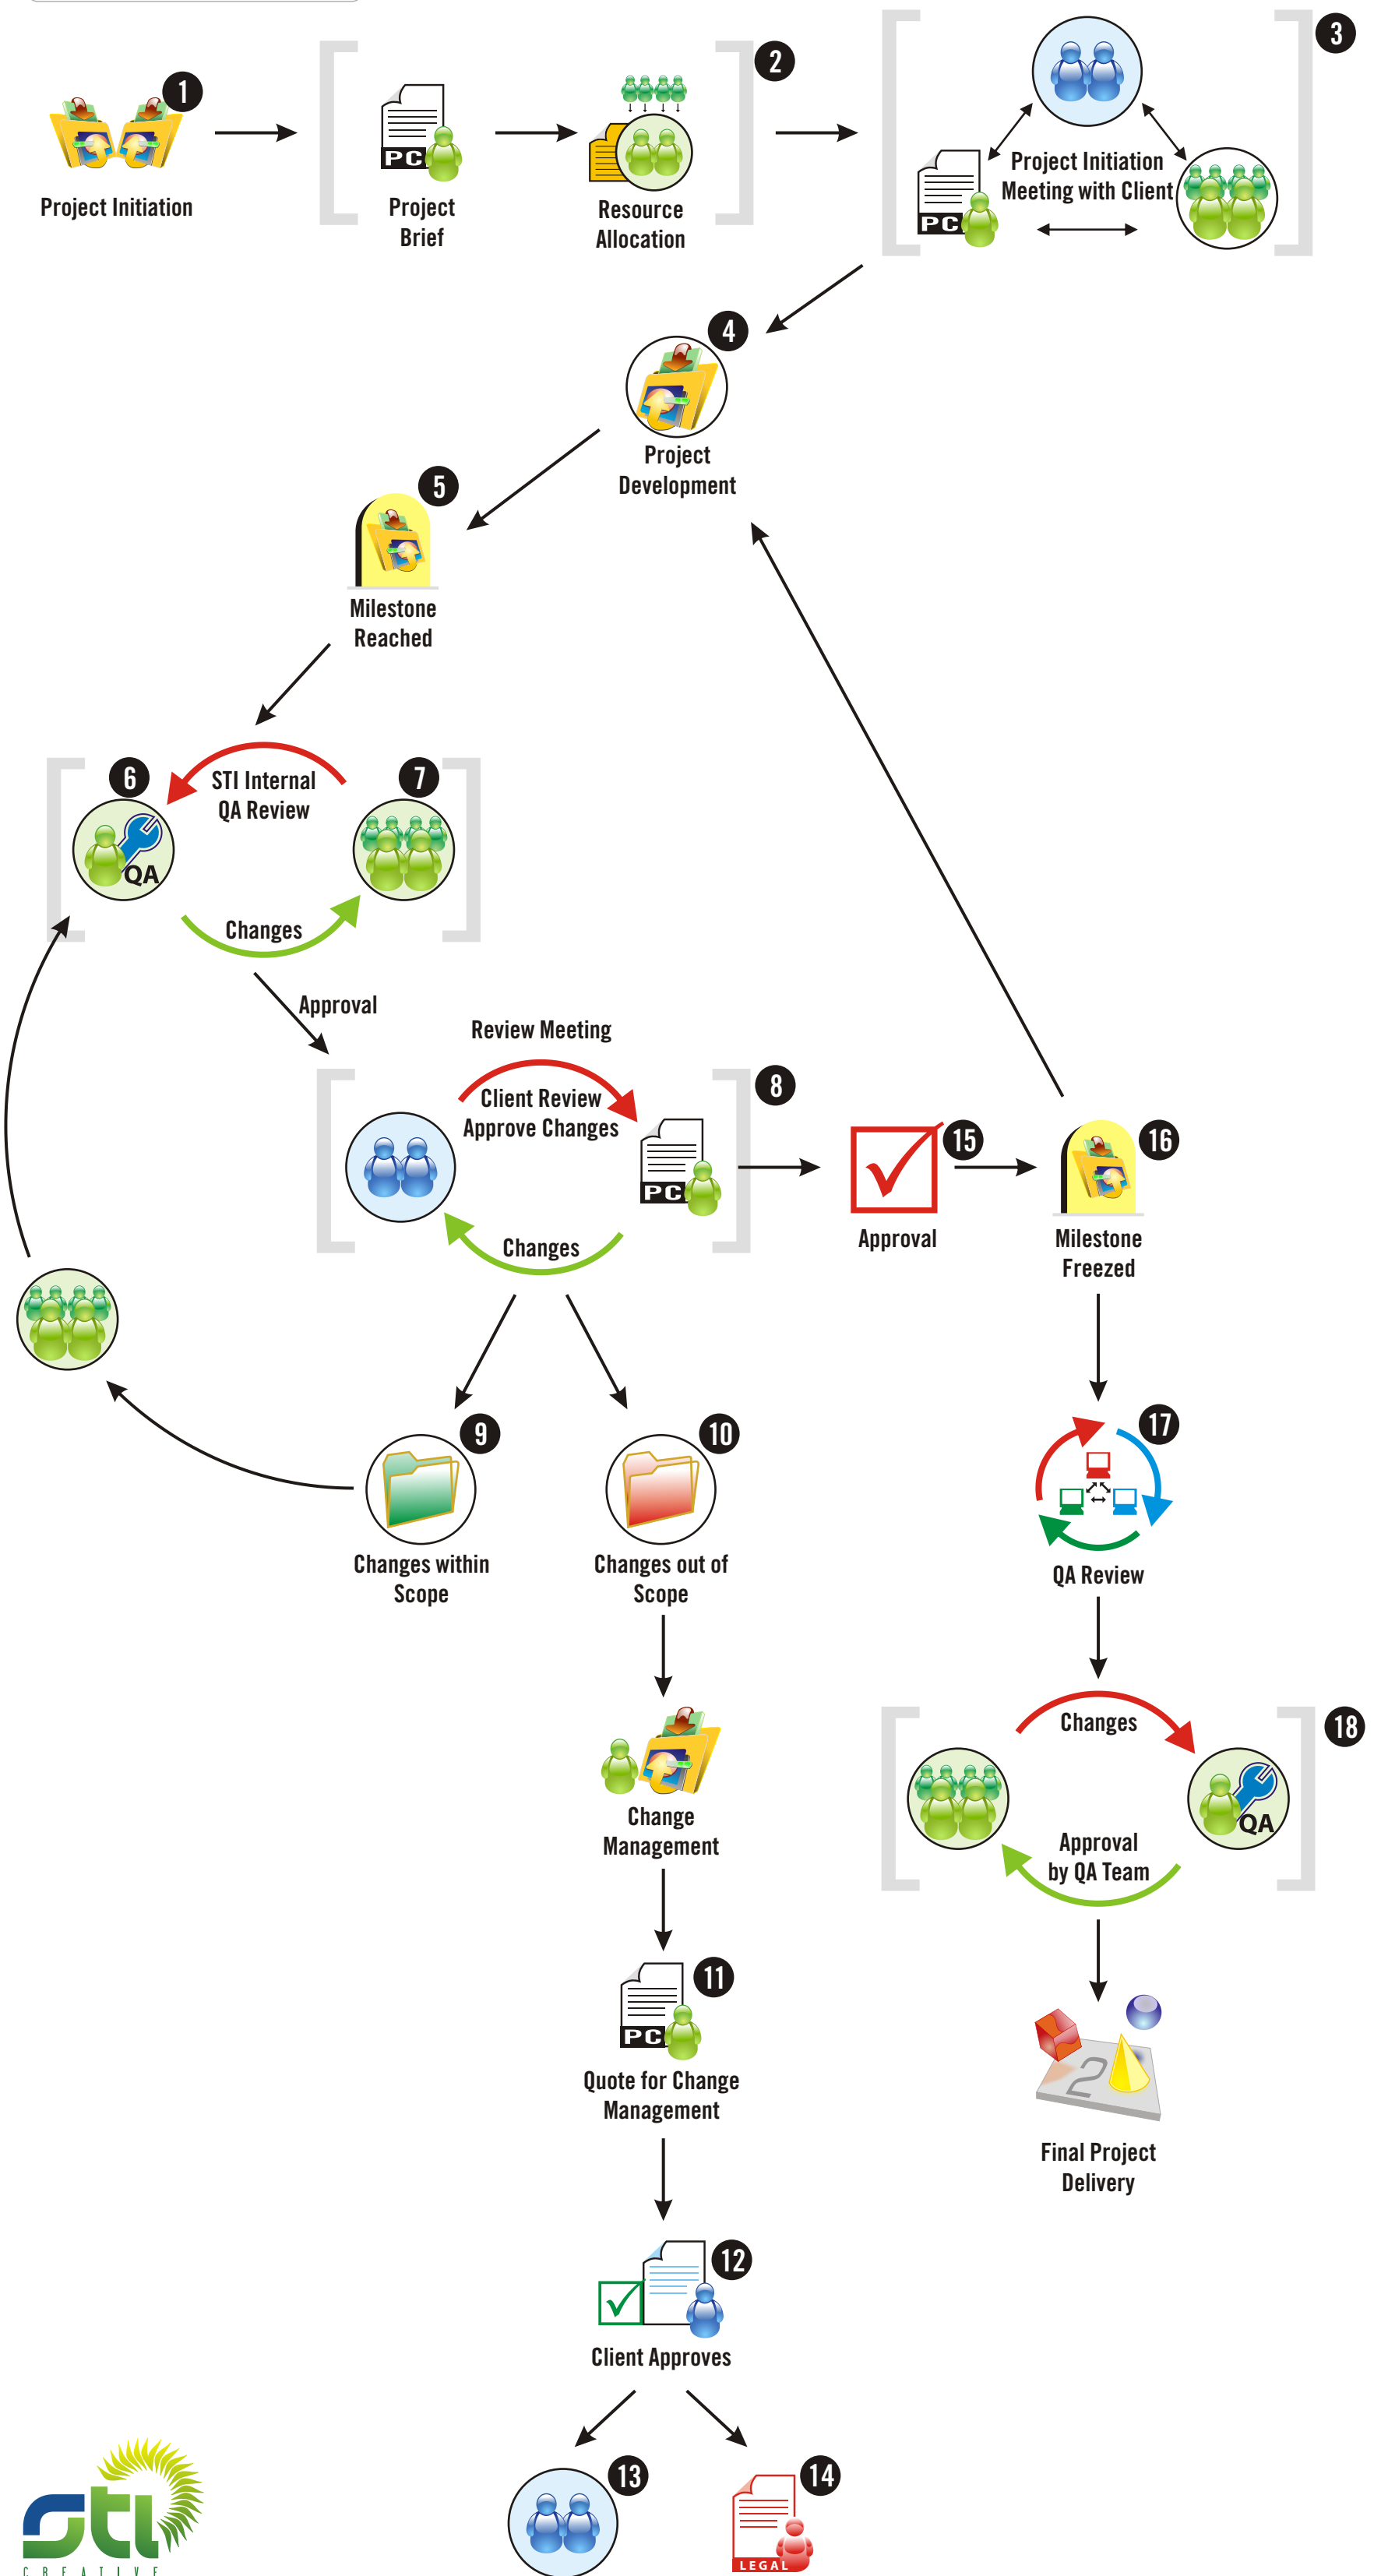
1
Project Initiation

PC
Project Brief

Resource Allocation

2

3
PC
Project Initiation Meeting with Client

4
Project Development

5
Milestone Reached

6
QA
STI Internal QA Review
7
Changes

Approval

Review Meeting
Client Review Approve Changes
PC
8
Changes

15
Approval

16
Milestone Freezed

9
Changes within Scope

10
Changes out of Scope

17
QA Review

Change Management

Changes
18
QA
Approval by QA Team

11
PC
Quote for Change Management

Final Project Delivery

12
Client Approves

13

14
LEGAL

stl
CREATIVE